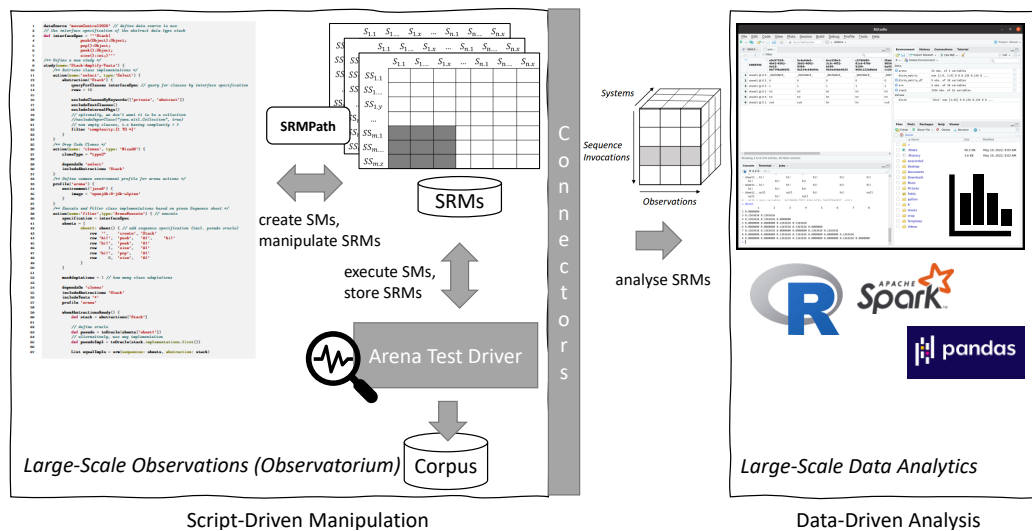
SRMPath

$S_{1.1}$ $S_{1...}$ $S_{1.x}$ ... $S_{n.1}$ $S_{n...}$ $S_{n.x}$
$SS_{1.1}$
$SS_{1...}$
$SS_{1.y}$
...
$SS_{m.1}$
$SS_{m...}$
$SS_{m.z}$

create SMs, manipulate SRMs

SRMs

execute SMs, store SRMs

Arena Test Driver

Corpus

Large-Scale Observations (Observatorium)

Connectors

Systems

Sequence Invocations

Observations

analyse SRMs

RStudio

APACHE Spark

pandas

Large-Scale Data Analytics

Script-Driven Manipulation

Data-Driven Analysis